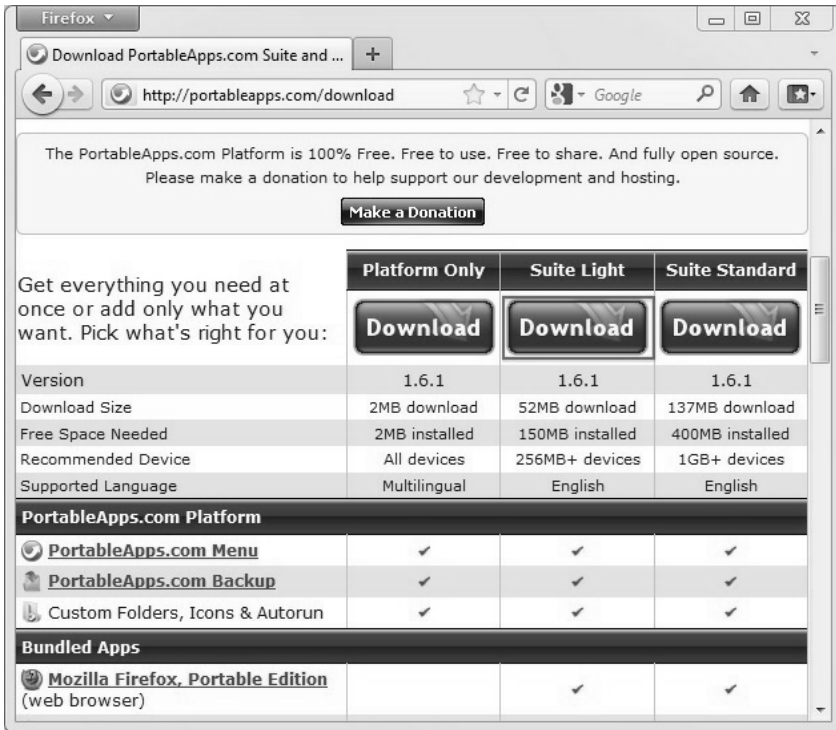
Firefox

Download PortableApps.com Suite and ...

+

http://portableapps.com/download

Google

The PortableApps.com Platform is 100% Free. Free to use. Free to share. And fully open source. Please make a donation to help support our development and hosting.

Make a Donation

| Get everything you need at once or add only what you want. Pick what's right for you: | Platform Only | Suite Light | Suite Standard |
|---|---|---|---|
| | Download | Download | Download |
| Version | 1.6.1 | 1.6.1 | 1.6.1 |
| Download Size | 2MB download | 52MB download | 137MB download |
| Free Space Needed | 2MB installed | 150MB installed | 400MB installed |
| Recommended Device | All devices | 256MB+ devices | 1GB+ devices |
| Supported Language | Multilingual | English | English |
| **PortableApps.com Platform** | | | |
| PortableApps.com Menu | ✔ | ✔ | ✔ |
| PortableApps.com Backup | ✔ | ✔ | ✔ |
| Custom Folders, Icons & Autorun | ✔ | ✔ | ✔ |
| **Bundled Apps** | | | |
| Mozilla Firefox, Portable Edition (web browser) | | ✔ | ✔ |